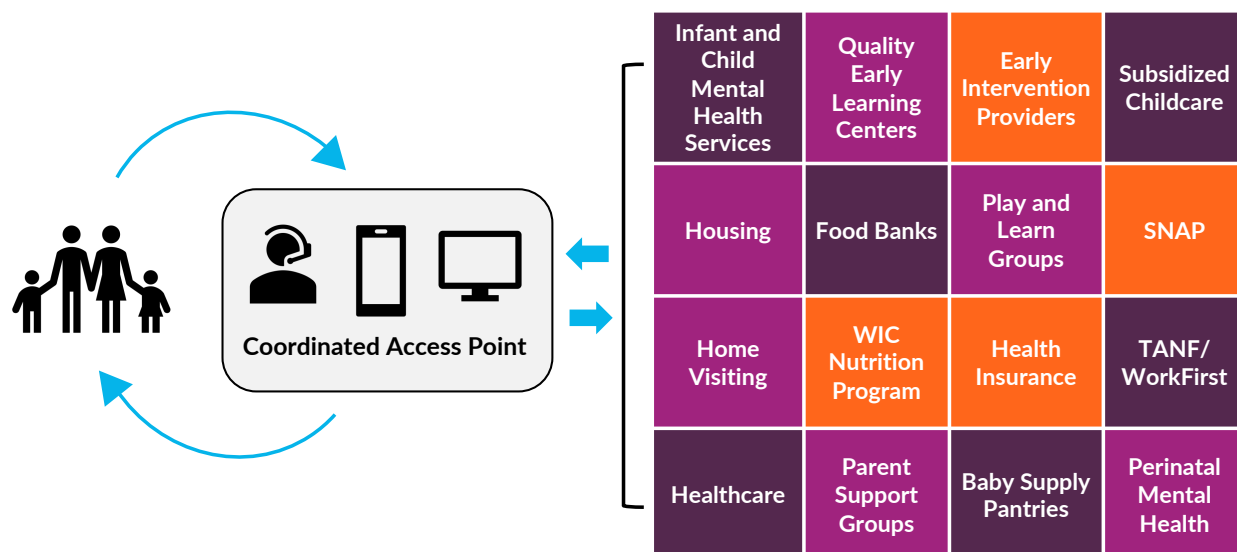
Coordinated Access Point

| Infant and Child Mental Health Services | Quality Early Learning Centers | Early Intervention Providers | Subsidized Childcare |
|---|---|---|---|
| Housing | Food Banks | Play and Learn Groups | SNAP |
| Home Visiting | WIC Nutrition Program | Health Insurance | TANF/ WorkFirst |
| Healthcare | Parent Support Groups | Baby Supply Pantries | Perinatal Mental Health |